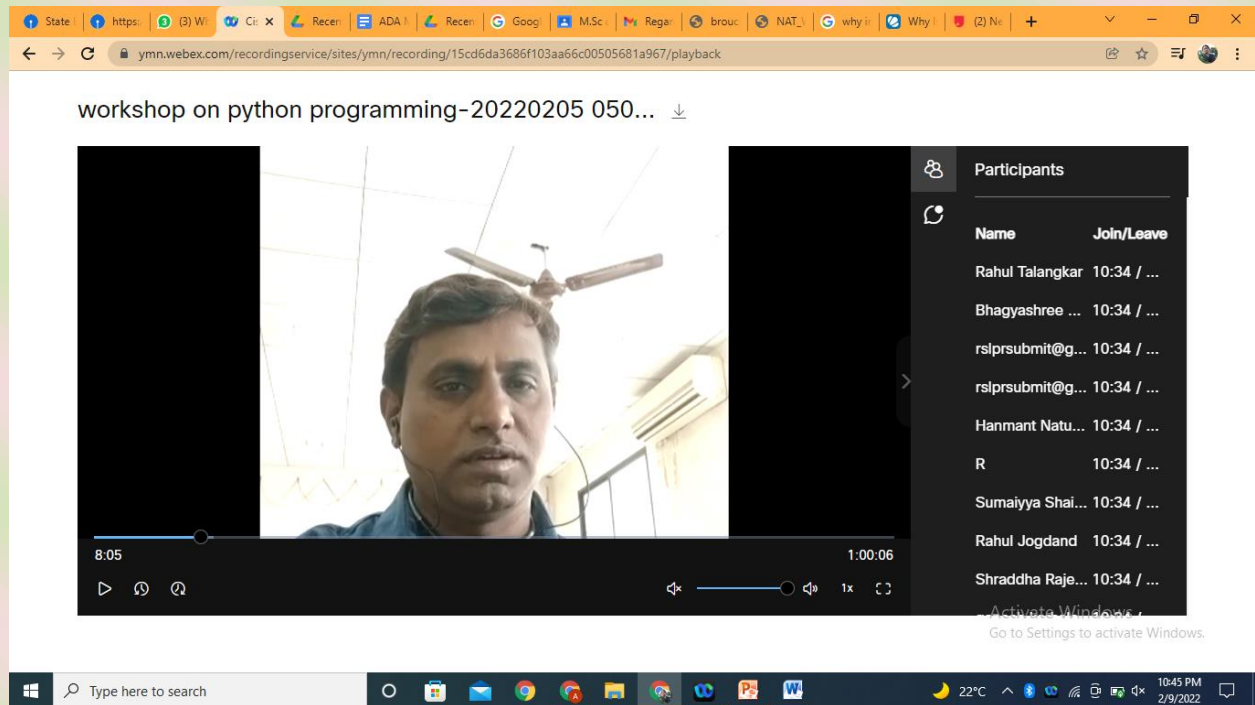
State | https: | (3) Wi | Cis × | Recen | ADA N | Recen | Goog | M.Sc | Regar | brouc | NAT_\ | why i | Why | (2) Ne | +

ymn.webex.com/recordingservice/sites/ymn/recording/15cd6da3686f103aa66c00505681a967/playback

workshop on python programming-20220205 050...

Participants

| Name | Join/Leave |
|---|---|
| Rahul Talangkar | 10:34 / ... |
| Bhagyashree ... | 10:34 / ... |
| rslprsubmit@g... | 10:34 / ... |
| rslprsubmit@g... | 10:34 / ... |
| Hanmant Natu... | 10:34 / ... |
| R | 10:34 / ... |
| Sumaiyya Shai... | 10:34 / ... |
| Rahul Jogdand | 10:34 / ... |
| Shraddha Raje... | 10:34 / ... |

8:05
1:00:06
1x

Activate Windows
Go to Settings to activate Windows.

Type here to search
22°C
10:45 PM
2/9/2022